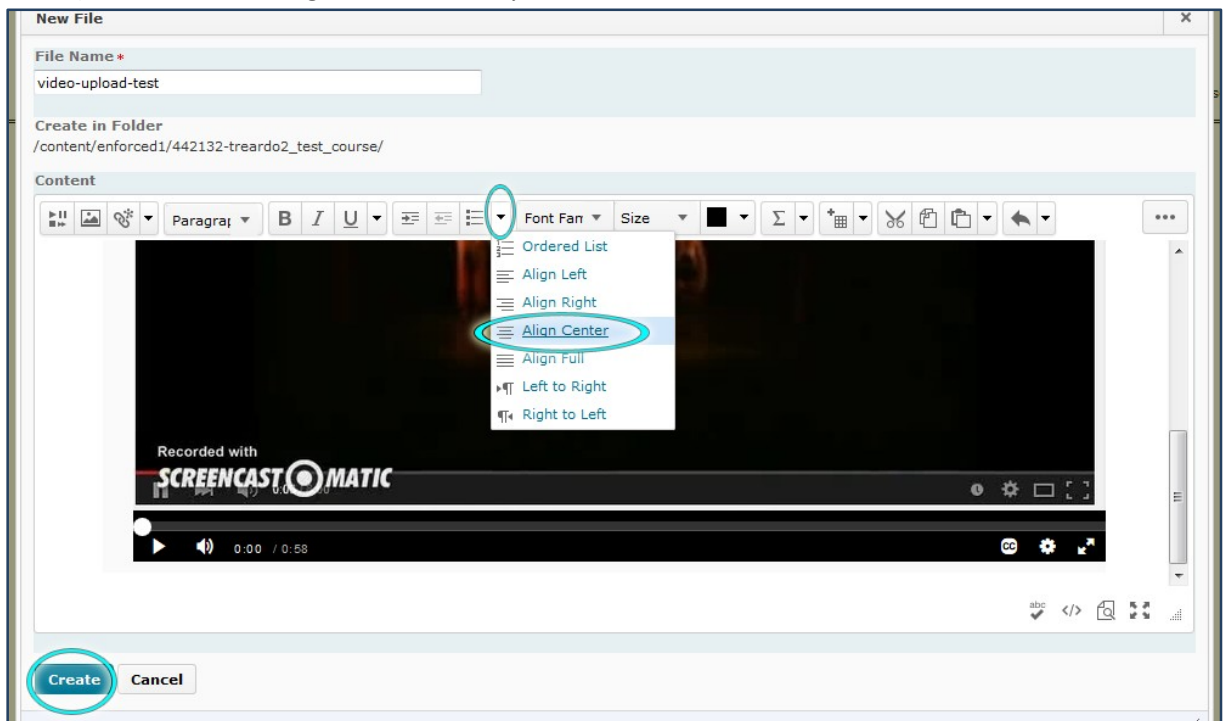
New File

×

File Name *

video-upload-test

Create in Folder

/content/enforced1/442132-treardo2_test_course/

Content

Paragrap

B I U

Font Fan

Size

Σ

Ordered List
Align Left
Align Right
Align Center
Align Full
Left to Right
Right to Left

Recorded with
SCREENCAST MATIC

0:00 / 0:58

Create

Cancel